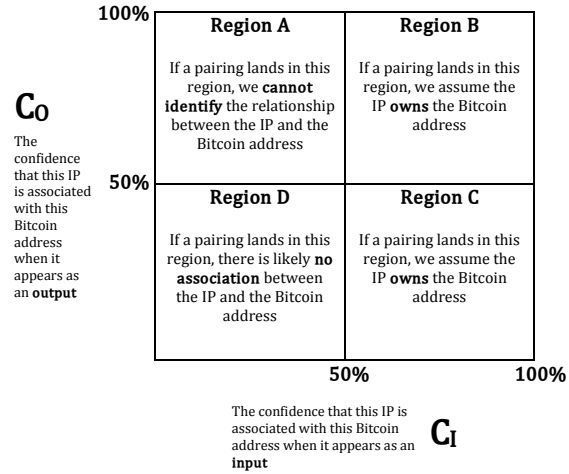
100%

Region A

If a pairing lands in this region, we **cannot identify** the relationship between the IP and the Bitcoin address

Region B

If a pairing lands in this region, we assume the IP **owns** the Bitcoin address

$C_O$

The confidence that this IP is associated with this Bitcoin address when it appears as an **output**

50%

Region D

If a pairing lands in this region, there is likely **no association** between the IP and the Bitcoin address

Region C

If a pairing lands in this region, we assume the IP **owns** the Bitcoin address

50%

100%

The confidence that this IP is associated with this Bitcoin address when it appears as an **input**

$C_I$